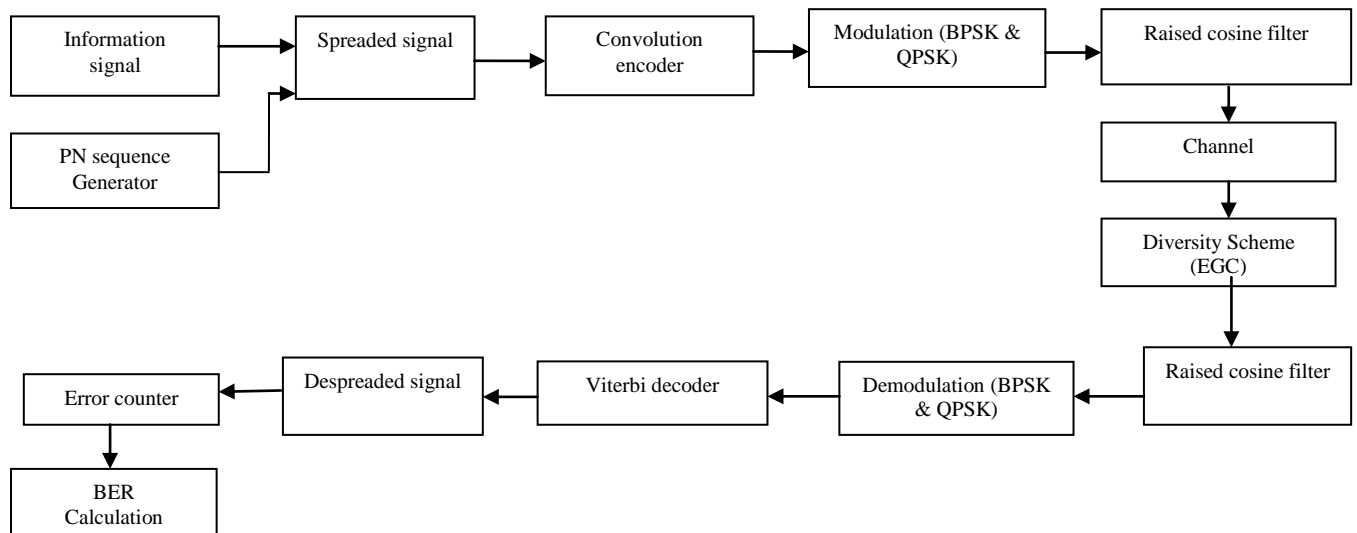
Information signal

PN sequence Generator

Spreaded signal

Convolution encoder

Modulation (BPSK & QPSK)

Raised cosine filter

Channel

Diversity Scheme (EGC)

Raised cosine filter

Demodulation (BPSK & QPSK)

Viterbi decoder

Despreaded signal

Error counter

BER Calculation